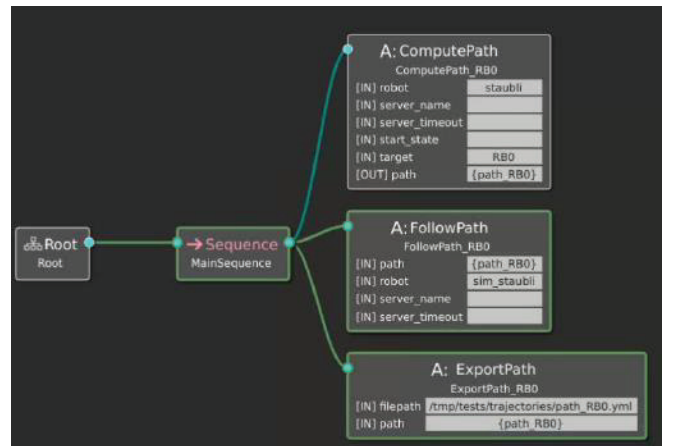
Root
Root

→ Sequence
MainSequence

A: ComputePath
ComputePath_RB0

| | |
|---|---|
| [IN] robot | staubli |
| [IN] server_name | |
| [IN] server_timeout | |
| [IN] start_state | |
| [IN] target | RB0 |
| [OUT] path | {path_RB0} |

A: FollowPath
FollowPath_RB0

| | |
|---|---|
| [IN] path | {path_RB0} |
| [IN] robot | sim_staubli |
| [IN] server_name | |
| [IN] server_timeout | |

A: ExportPath
ExportPath_RB0

| | |
|---|---|
| [IN] filepath | /tmp/tests/trajectories/path_RB0.yml |
| [IN] path | {path_RB0} |